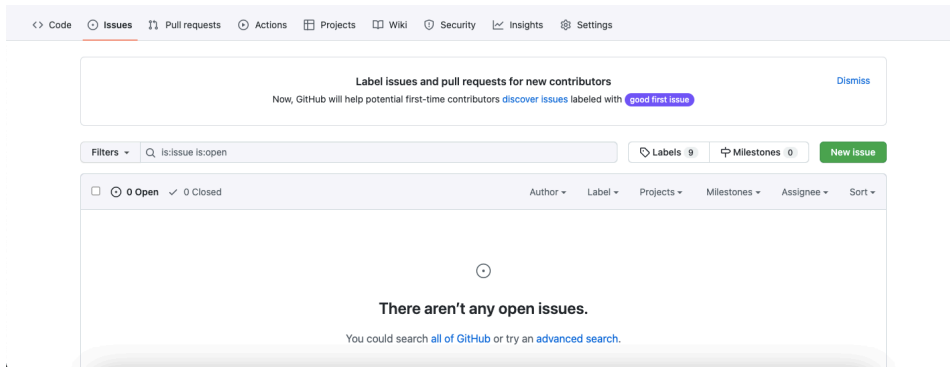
Code Issues Pull requests Actions Projects Wiki Security Insights Settings

Label issues and pull requests for new contributors
Now, GitHub will help potential first-time contributors discover issues labeled with good first issue

Dismiss

Filters is:issue is:open

Labels 9 Milestones 0 New issue

0 Open 0 Closed

Author Label Projects Milestones Assignee Sort

There aren't any open issues.

You could search all of GitHub or try an advanced search.